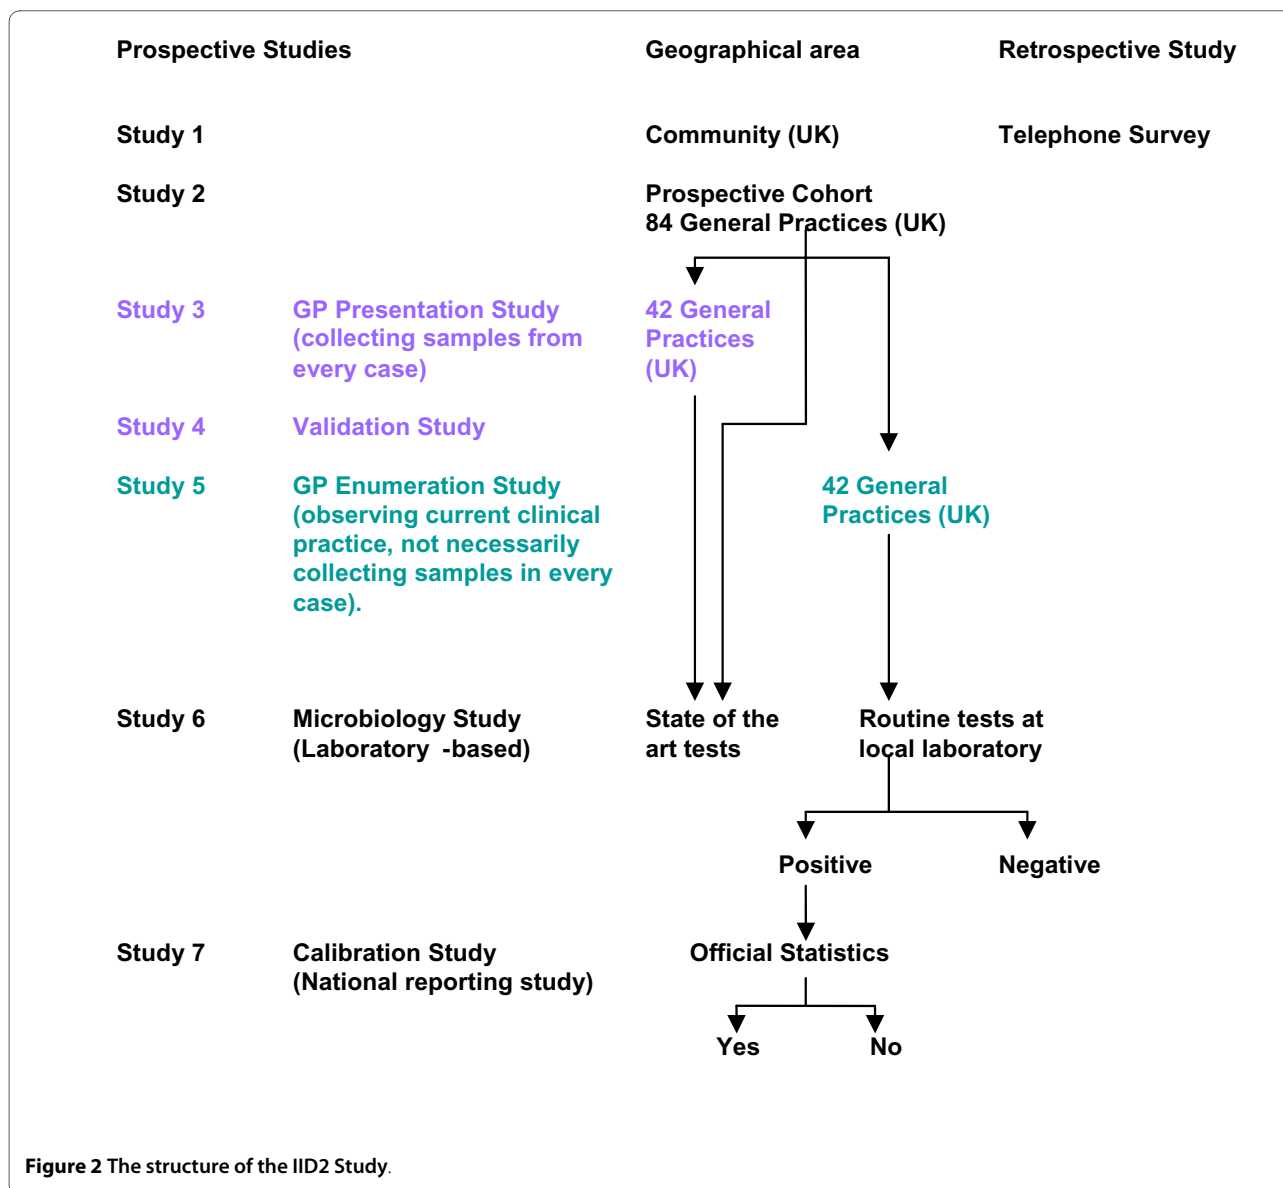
Prospective Studies

Geographical area

Retrospective Study

Study 1

Community (UK)

Telephone Survey

Study 2

Prospective Cohort
84 General Practices (UK)

Study 3

GP Presentation Study (collecting samples from every case)

42 General Practices (UK)

Study 4

Validation Study

Study 5

GP Enumeration Study (observing current clinical practice, not necessarily collecting samples in every case).

42 General Practices (UK)

Study 6

Microbiology Study (Laboratory -based)

State of the art tests

Routine tests at local laboratory

Positive

Negative

Study 7

Calibration Study (National reporting study)

Official Statistics

Yes

No

**Figure 2** The structure of the IID2 Study.